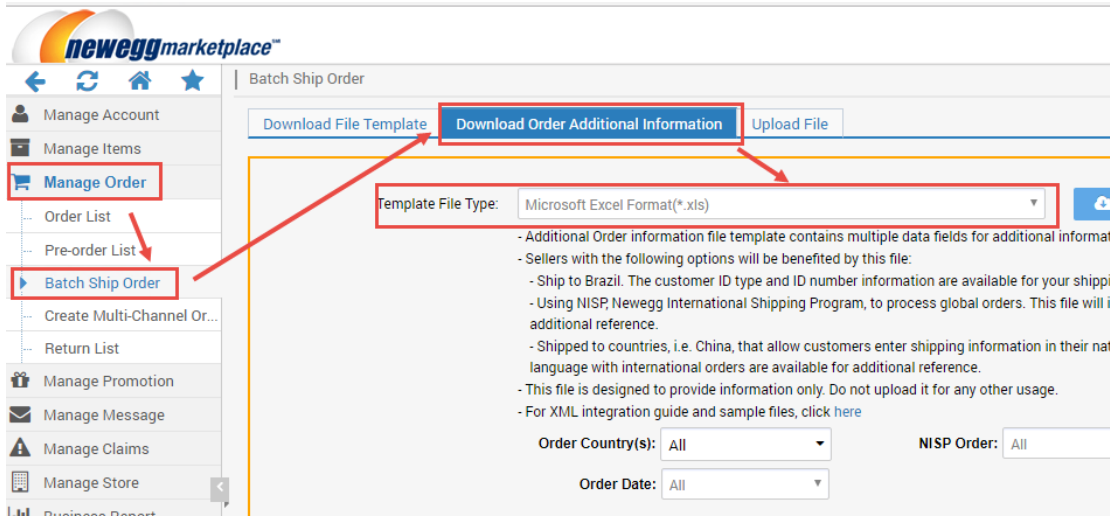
neweggmarketplace™

Manage Account
Manage Items
Manage Order
Order List
Pre-order List
Batch Ship Order
Create Multi-Channel Or...
Return List
Manage Promotion
Manage Message
Manage Claims
Manage Store
Business Report

Batch Ship Order

Download File Template | Download Order Additional Information | Upload File

Template File Type: Microsoft Excel Format(*.xls)

- Additional Order information file template contains multiple data fields for additional informat
- Sellers with the following options will be benefited by this file:
- Ship to Brazil. The customer ID type and ID number information are available for your shippi
- Using NISP, Newegg International Shipping Program, to process global orders. This file will i additional reference.
- Shipped to countries, i.e. China, that allow customers enter shipping information in their nat language with international orders are available for additional reference.
- This file is designed to provide information only. Do not upload it for any other usage.
- For XML integration guide and sample files, click here

Order Country(s): All
NISP Order: All
Order Date: All